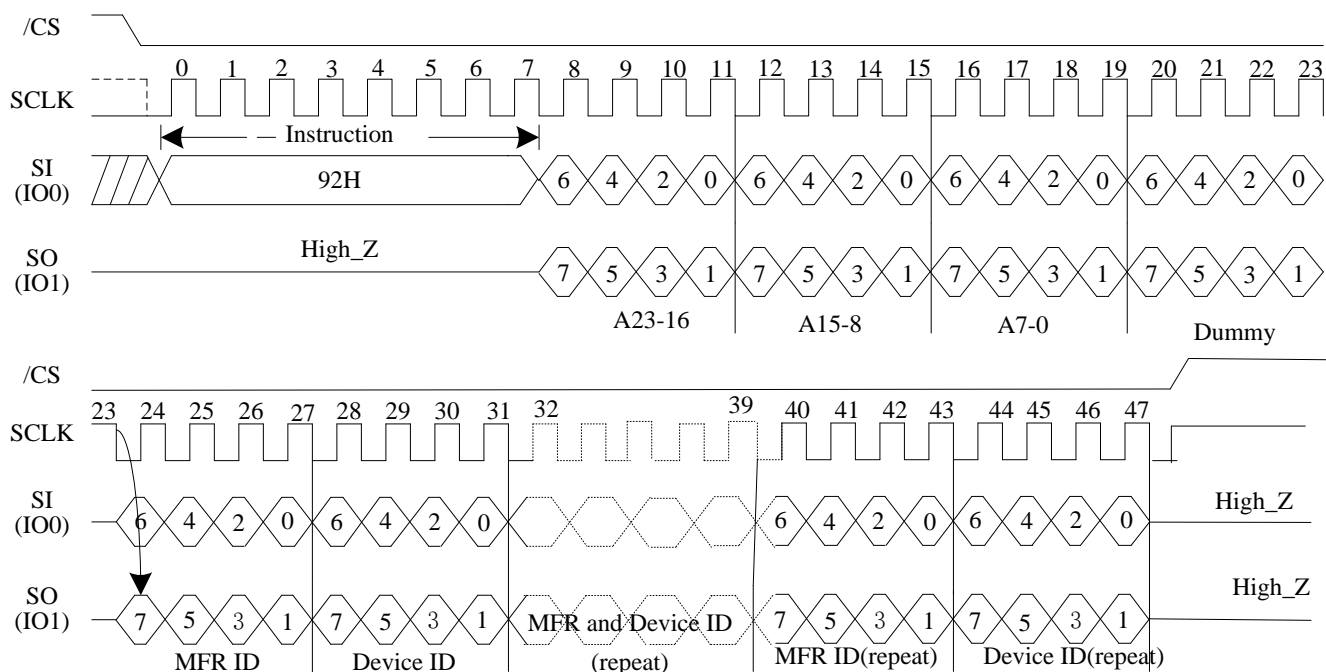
/CS

SCLK

0 1 2 3 4 5 6 7 8 9 10 11 12 13 14 15 16 17 18 19 20 21 22 23

Instruction

SI (IO0)

92H

6 4 2 0 6 4 2 0 6 4 2 0 6 4 2 0

SO (IO1)

High_Z

7 5 3 1 7 5 3 1 7 5 3 1 7 5 3 1

A23-16 A15-8 A7-0 Dummy

/CS

23 24 25 26 27 28 29 30 31 32 39 40 41 42 43 44 45 46 47

SCLK

SI (IO0)

6 4 2 0 6 4 2 0 6 4 2 0 6 4 2 0

High_Z

SO (IO1)

High_Z

7 5 3 1 7 5 3 1 MFR and Device ID (repeat) 7 5 3 1 7 5 3 1

MFR ID Device ID MFR ID(repeat) Device ID(repeat)